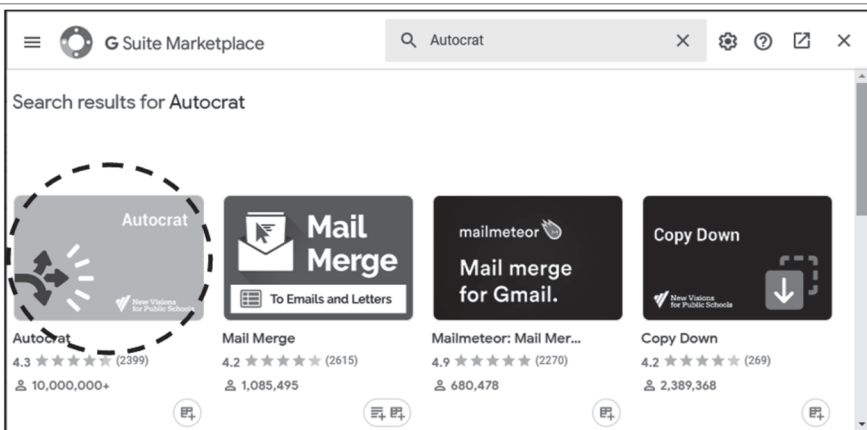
G Suite Marketplace

Autocrat

Search results for Autocrat

Autocrat
New Visions for Public Schools
Autocrat
4.3 ★★★★★ (2399)
10,000,000+

Mail Merge
To Emails and Letters
Mail Merge
4.2 ★★★★★ (2615)
1,085,495

mailmeteor
Mail merge for Gmail.
Mailmeteor: Mail Mer...
4.9 ★★★★★ (2270)
680,478

Copy Down
New Visions for Public Schools
Copy Down
4.2 ★★★★★ (269)
2,389,368